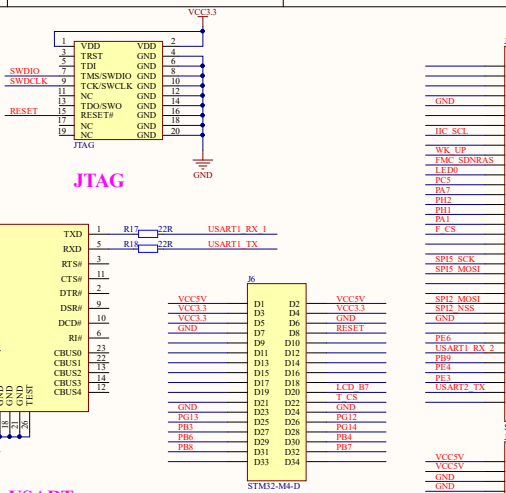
VCC3.3

| 1 | VDD | VDD | 2 |
|---|---|---|---|
| 3 | TRST | GND | 4 |
| 5 | TDI | GND | 6 |
| 7 | TMS/SWDIO | GND | 8 |
| 9 | TCK/SWCLK | GND | 10 |
| 11 | NC | GND | 12 |
| 13 | TDO/SWO | GND | 14 |
| 15 | RESET# | GND | 16 |
| 17 | NC | GND | 18 |
| 19 | NC | GND | 20 |

SWDIO
SWDCLK
RESET
JTAG
GND

JTAG

GND
IIC_SCL
WK_UP
FMC_SDNRAS
LED0
PC5
PA7
PH2
PH1
PA1
F_CS
SPI5_SCK
SPI5_MOSI
SPI2_MOSI
SPI2_NSS
GND
PE6
USART1_RX_2
PB9
PE4
PE3
USART2_TX
VCC5V
VCC5V
GND
GND

TXD 1 R17 22R USART1_RX_1
RXD 5 R18 22R USART1_TX
RTS# 3
CTS# 11
DTR# 2
DSR# 9
DCD# 10
RI# 6
CBUS0 23
CBUS1 22
CBUS2 13
CBUS3 14
CBUS4 12
GND GND GND TEST
18 21 26

J6

| | D1 | D2 | VCC5V |
|---|---|---|---|
| VCC5V | D1 | D2 | VCC5V |
| VCC3.3 | D3 | D4 | VCC3.3 |
| VCC3.3 | D5 | D6 | GND |
| GND | D7 | D8 | RESET |
| | D9 | D10 | |
| | D11 | D12 | |
| | D13 | D14 | |
| | D15 | D16 | |
| | D17 | D18 | |
| | D19 | D20 | LCD_B7 |
| | D21 | D22 | T_CS |
| GND | D23 | D24 | GND |
| PG13 | D25 | D26 | PG12 |
| PB3 | D27 | D28 | PG14 |
| PB6 | D29 | D30 | PB4 |
| PB8 | D31 | D32 | PB7 |
| | D33 | D34 | |

STM32-M4-D